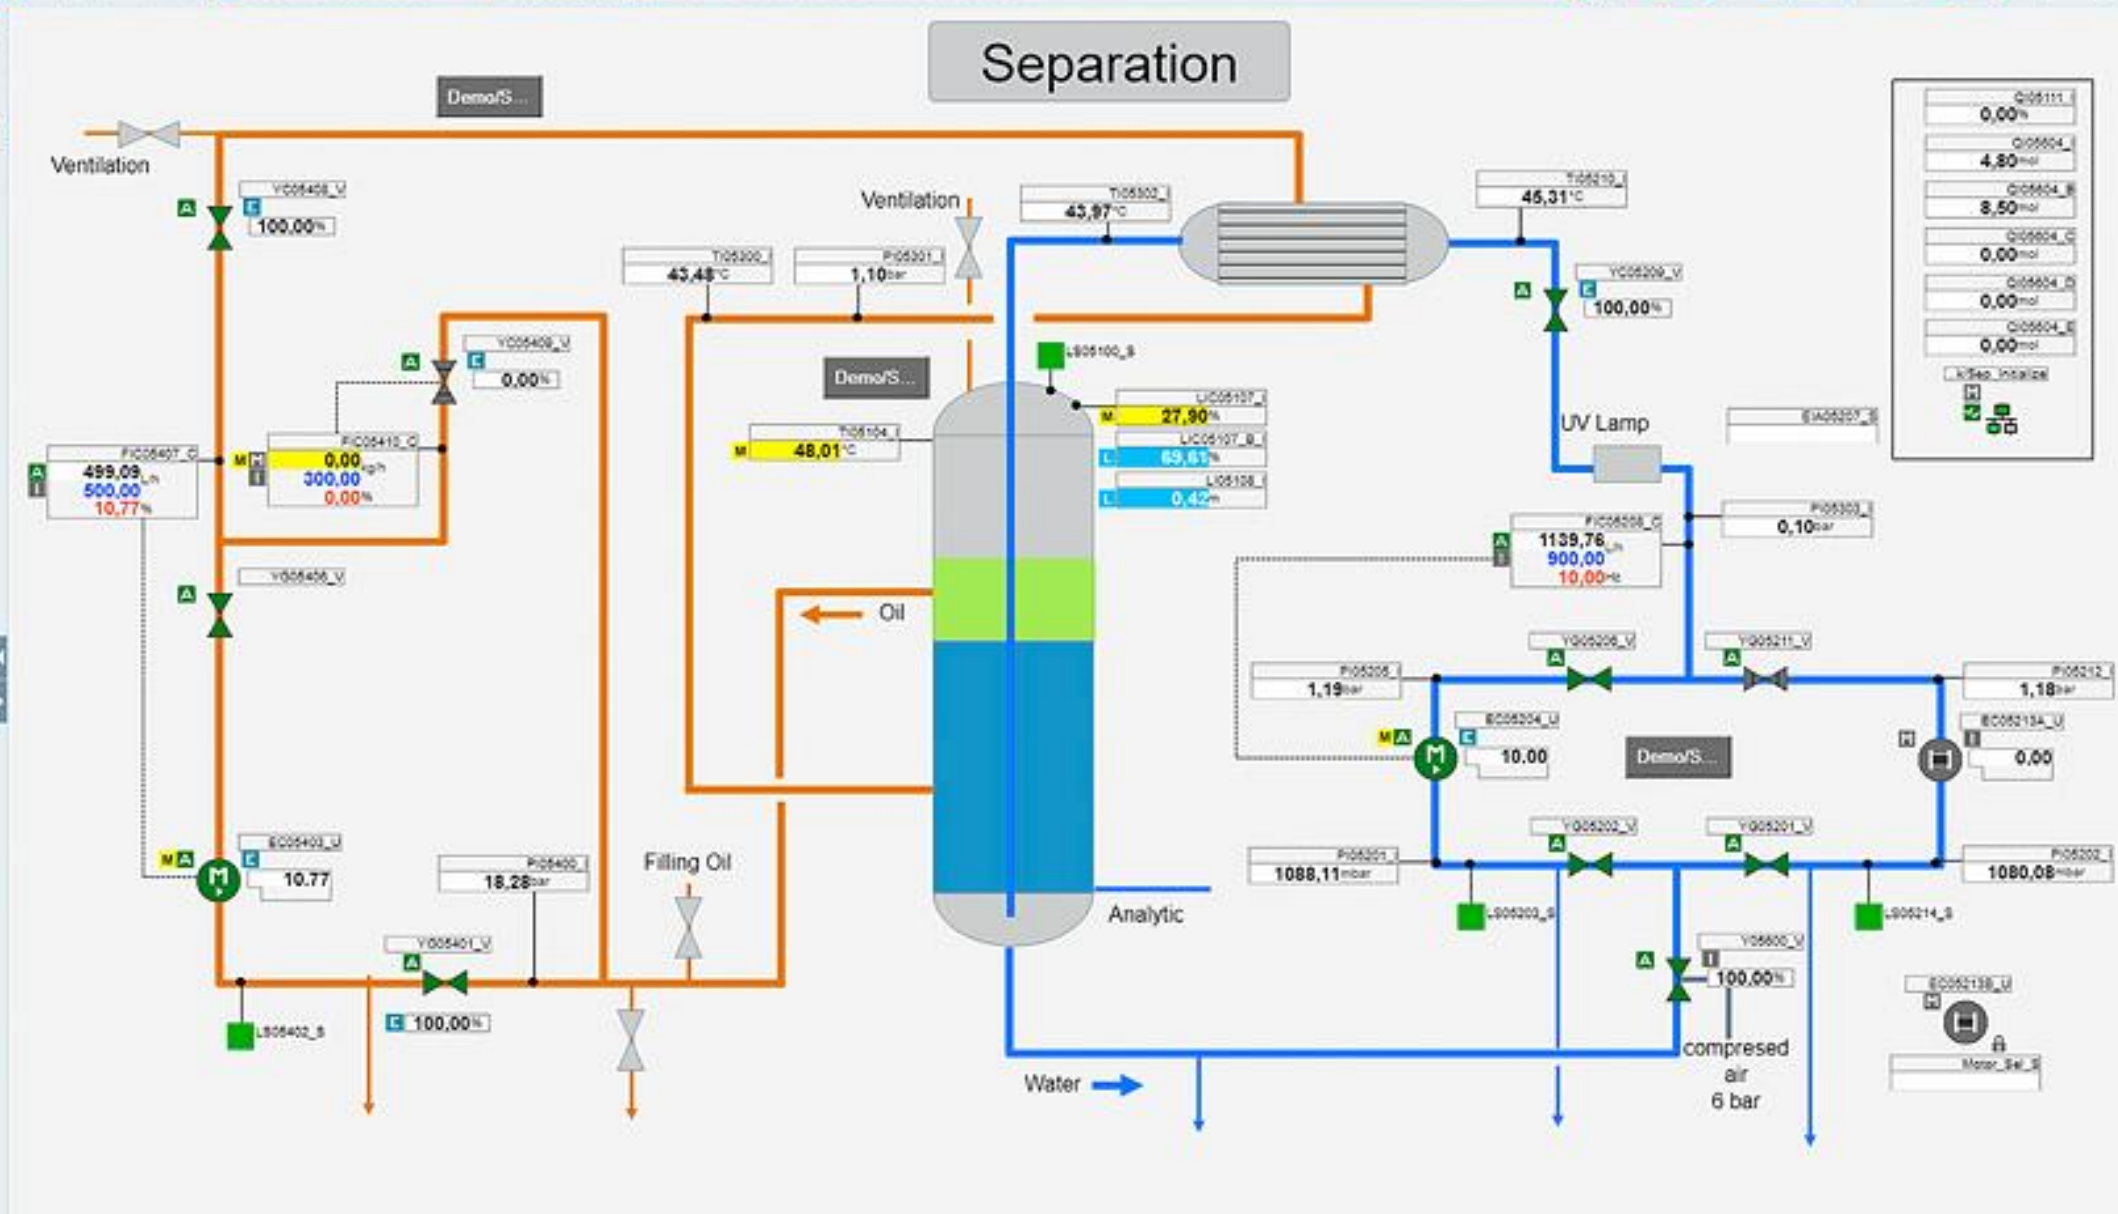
Separation

Demo/S...

Ventilation

YC05408_V
100,00%

Ventilation

TI05302_I
43,97°C

TI05210_I
45,31°C

QI05111_I
0,00%
QI05604_I
4,80mol
QI05604_B
8,50mol
QI05604_C
0,00mol
QI05604_D
0,00mol
QI05604_E
0,00mol
k/Sep_Initialize

TI05300_I
43,48°C

PI05301_I
1,10bar

YC05209_V
100,00%

YC05409_V
0,00%

LS05100_S

Demo/S...

LIC05107_I
M 27,90%
LIC05107_B_I
L 69,61%
LI05108_I
L 0,42m

TI05104_I
M 48,01°C

UV Lamp

EIA05207_S

FIC05407_C
499,09L/h
500,00
10,77%

FIC05410_C
M 0,00kg/h
300,00
0,00%

FIC05208_C
1139,76L/h
900,00
10,00Hz

PI05303_I
0,10bar

YG05406_V

Oil

YG05206_V

YG05211_V

PI05205_I
1,19bar

PI05212_I
1,18bar

EC05204_U
10.00

EC05213A_U
0,00

Demo/S...

EC05403_U
10.77

PI05400_I
18,28bar

Filling Oil

YG05202_V

YG05201_V

PI05201_I
1088,11mbar

PI05202_I
1080,08mbar

Analytic

LS05203_S

LS05214_S

YG05401_V
100,00%

LS05402_S

YS05600_V
100,00%

EC05213B_U

compressed air 6 bar

Motor_Sel_S

Water